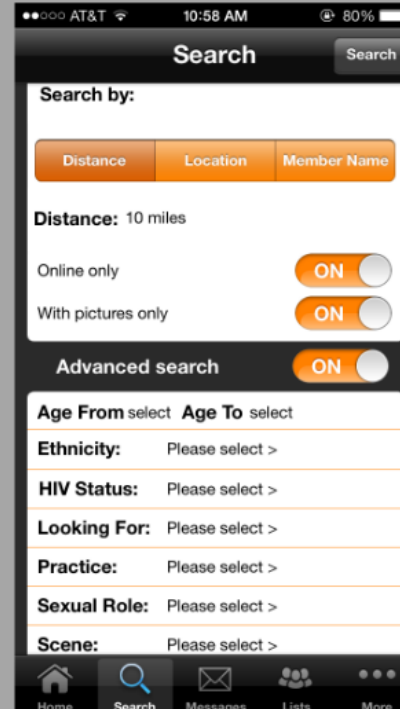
●●○○○ AT&T 10:58 AM 80%

Search

Search

Search by:

Distance | Location | Member Name

Distance: 10 miles

Online only ON

With pictures only ON

Advanced search ON

Age From select Age To select

Ethnicity: Please select >

HIV Status: Please select >

Looking For: Please select >

Practice: Please select >

Sexual Role: Please select >

Scene: Please select >

Home Search Messages Lists More